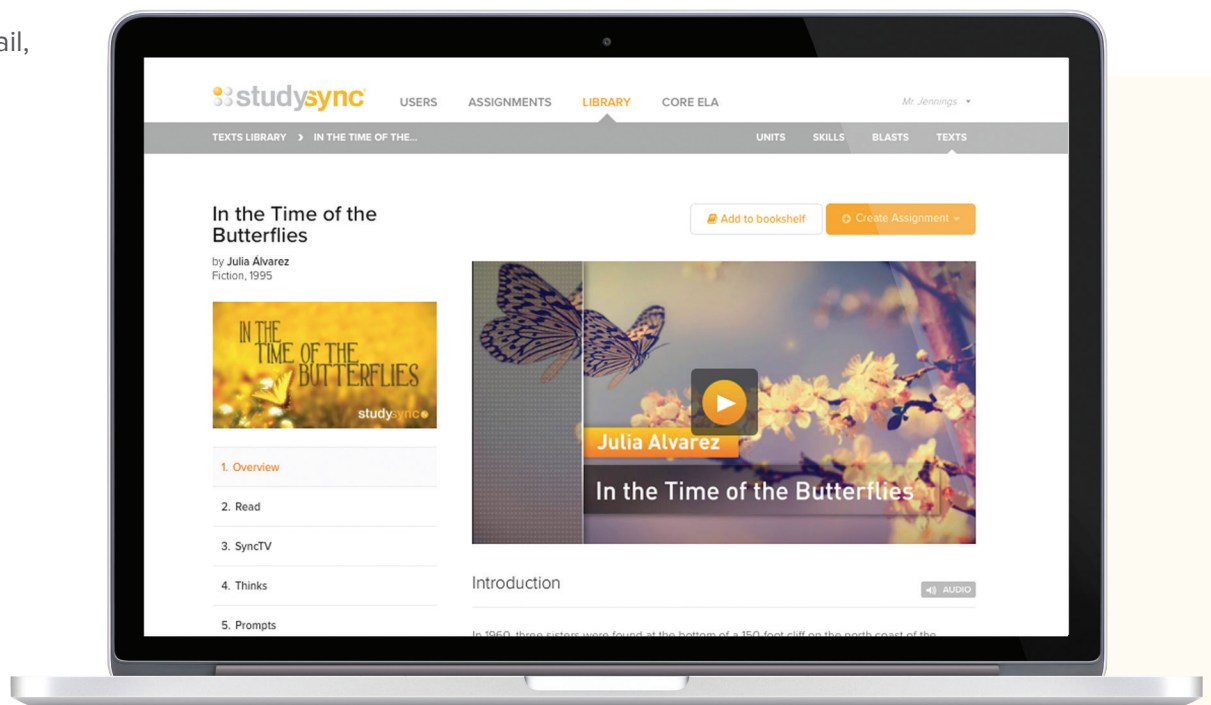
ail,

studysync USERS ASSIGNMENTS LIBRARY CORE ELA Mr. Jennings

TEXTS LIBRARY > IN THE TIME OF THE... UNITS SKILLS BLASTS TEXTS

In the Time of the Butterflies
by Julia Álvarez
Fiction, 1995

Add to bookshelf
Create Assignment

IN THE TIME OF THE BUTTERFLIES
studysync

Julia Alvarez
In the Time of the Butterflies

1. Overview
2. Read
3. SyncTV
4. Thinks
5. Prompts

Introduction
AUDIO

In 1960, three sisters were found at the bottom of a 150-foot cliff on the north coast of the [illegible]